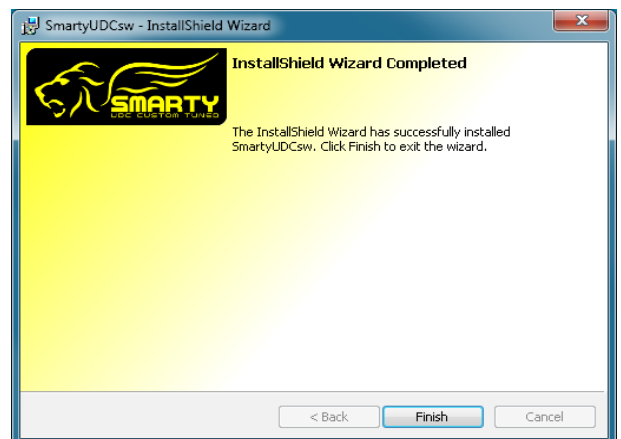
SmartyUDCsw - InstallShield Wizard

SMARTY
UDC CUSTOM TUNED

InstallShield Wizard Completed

The InstallShield Wizard has successfully installed SmartyUDCsw. Click Finish to exit the wizard.

< Back
Finish
Cancel